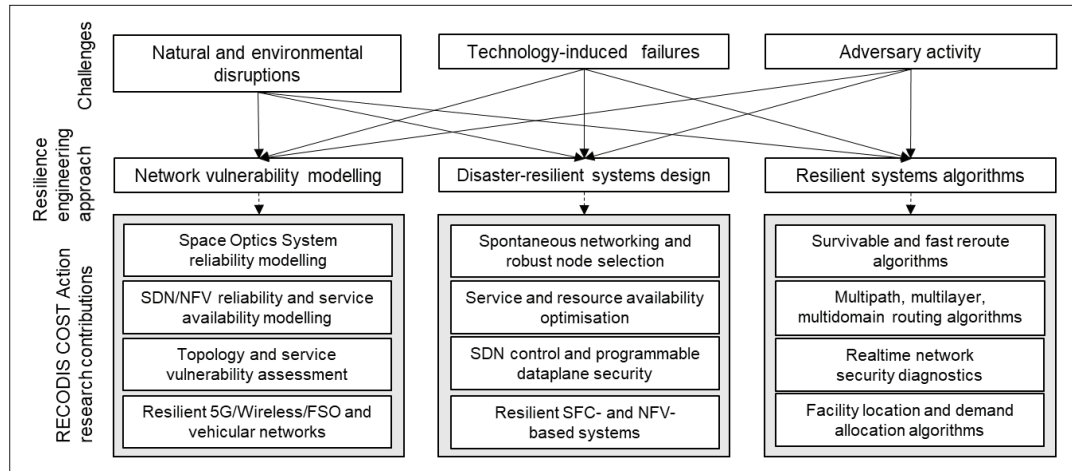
Challenges

Natural and environmental disruptions

Technology-induced failures

Adversary activity

Resilience engineering approach

Network vulnerability modelling

Disaster-resilient systems design

Resilient systems algorithms

RECODIS COST Action research contributions

Space Optics System reliability modelling

SDN/NFV reliability and service availability modelling

Topology and service vulnerability assessment

Resilient 5G/Wireless/FSO and vehicular networks

Spontaneous networking and robust node selection

Service and resource availability optimisation

SDN control and programmable dataplane security

Resilient SFC- and NFV-based systems

Survivable and fast reroute algorithms

Multipath, multilayer, multidomain routing algorithms

Realtime network security diagnostics

Facility location and demand allocation algorithms